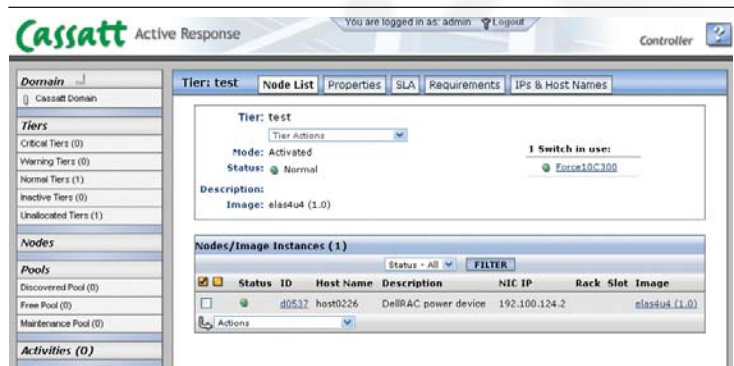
Cassatt Active Response

You are logged in as: admin Logout

Controller ?

Domain
Cassatt Domain

Tiers
Critical Tiers (0)
Warning Tiers (0)
Normal Tiers (1)
Inactive Tiers (0)
Unallocated Tiers (1)

Nodes

Pools
Discovered Pool (0)
Free Pool (0)
Maintenance Pool (0)

Activities (0)

Tier: test

Node List | Properties | SLA | Requirements | IPs & Host Names

Tier: test
Tier Actions
Mode: Activated
Status: Normal
Description:
Image: elas4u4 (1.0)

1 Switch in use:
Force10C300

Nodes/Image Instances (1)

Status - All FILTER

| | Status | ID | Host Name | Description | NIC IP | Rack | Slot | Image |
|---|---|---|---|---|---|---|---|---|
| | | d0537 | host0226 | DellRAC power device | 192.100.124.2 | | | elas4u4 (1.0) |

Actions